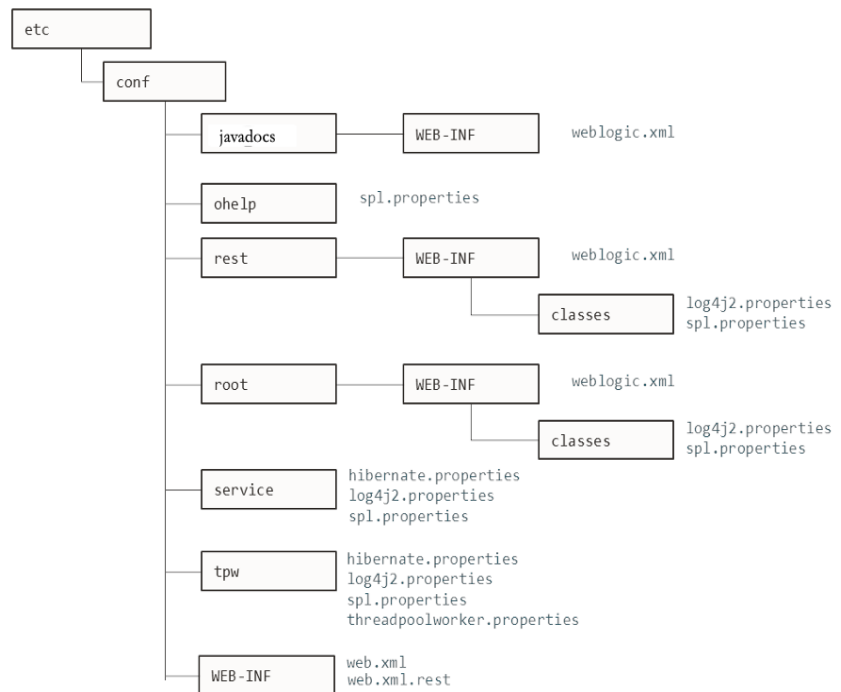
etc

conf

javadocs

WEB-INF

weblogic.xml

ohelp

spl.properties

rest

WEB-INF

weblogic.xml

classes

log4j2.properties
spl.properties

root

WEB-INF

weblogic.xml

classes

log4j2.properties
spl.properties

service

hibernate.properties
log4j2.properties
spl.properties

tpw

hibernate.properties
log4j2.properties
spl.properties
threadpoolworker.properties

WEB-INF

web.xml
web.xml.rest